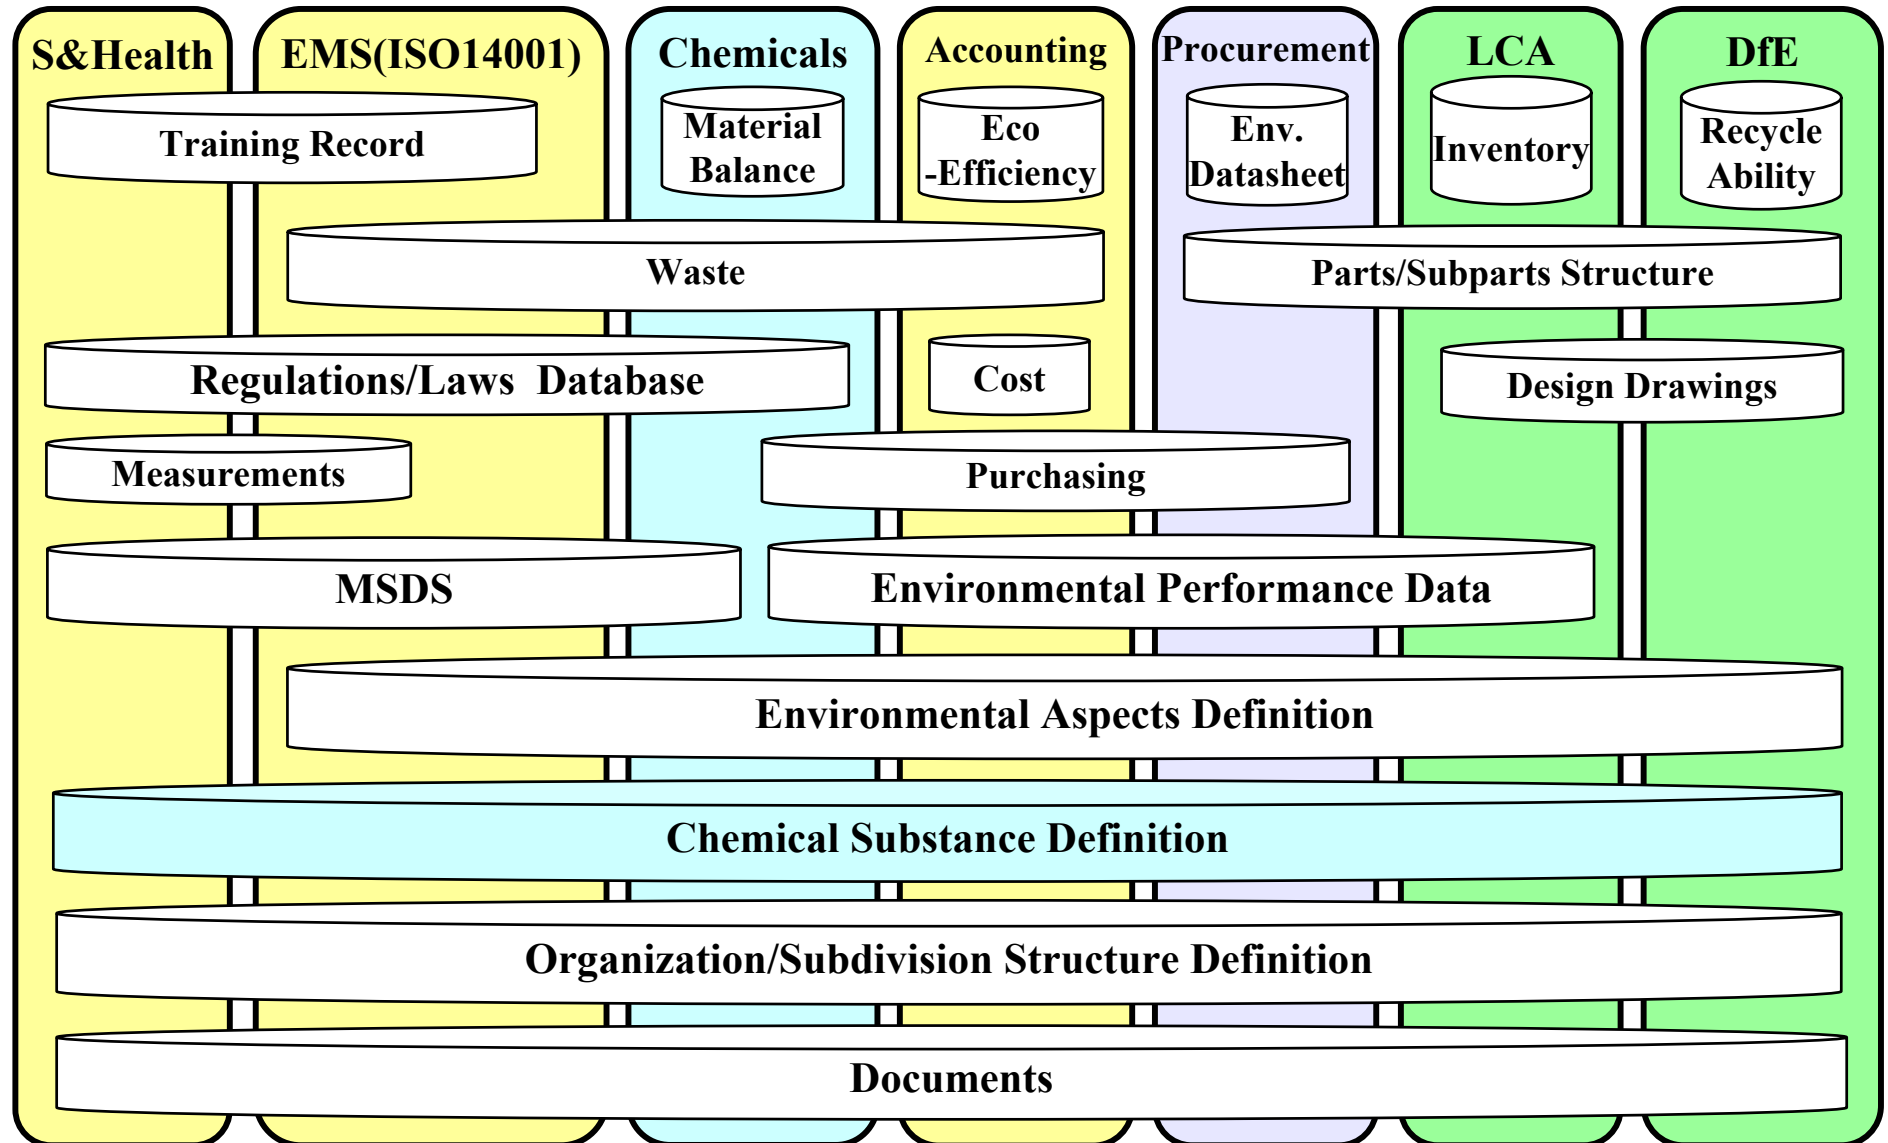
S&Health

EMS(ISO14001)

Chemicals

Accounting

Procurement

LCA

DfE

Training Record

Material Balance

Eco -Efficiency

Env. Datasheet

Inventory

Recycle Ability

Waste

Parts/Subparts Structure

Regulations/Laws Database

Cost

Design Drawings

Measurements

Purchasing

MSDS

Environmental Performance Data

Environmental Aspects Definition

Chemical Substance Definition

Organization/Subdivision Structure Definition

Documents